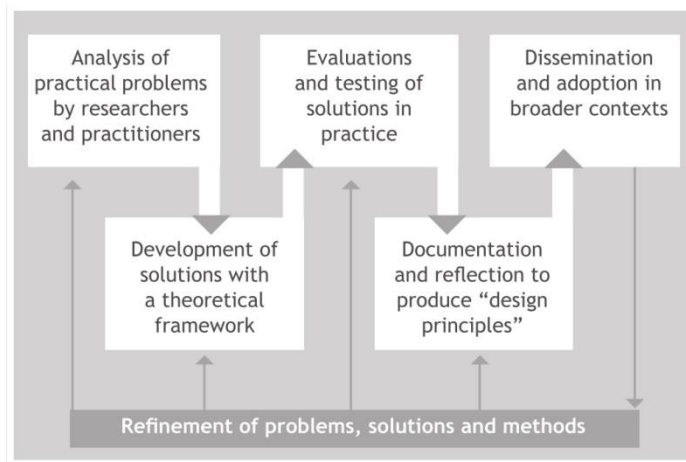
Analysis of practical problems by researchers and practitioners

Evaluations and testing of solutions in practice

Dissemination and adoption in broader contexts

Development of solutions with a theoretical framework

Documentation and reflection to produce "design principles"

Refinement of problems, solutions and methods